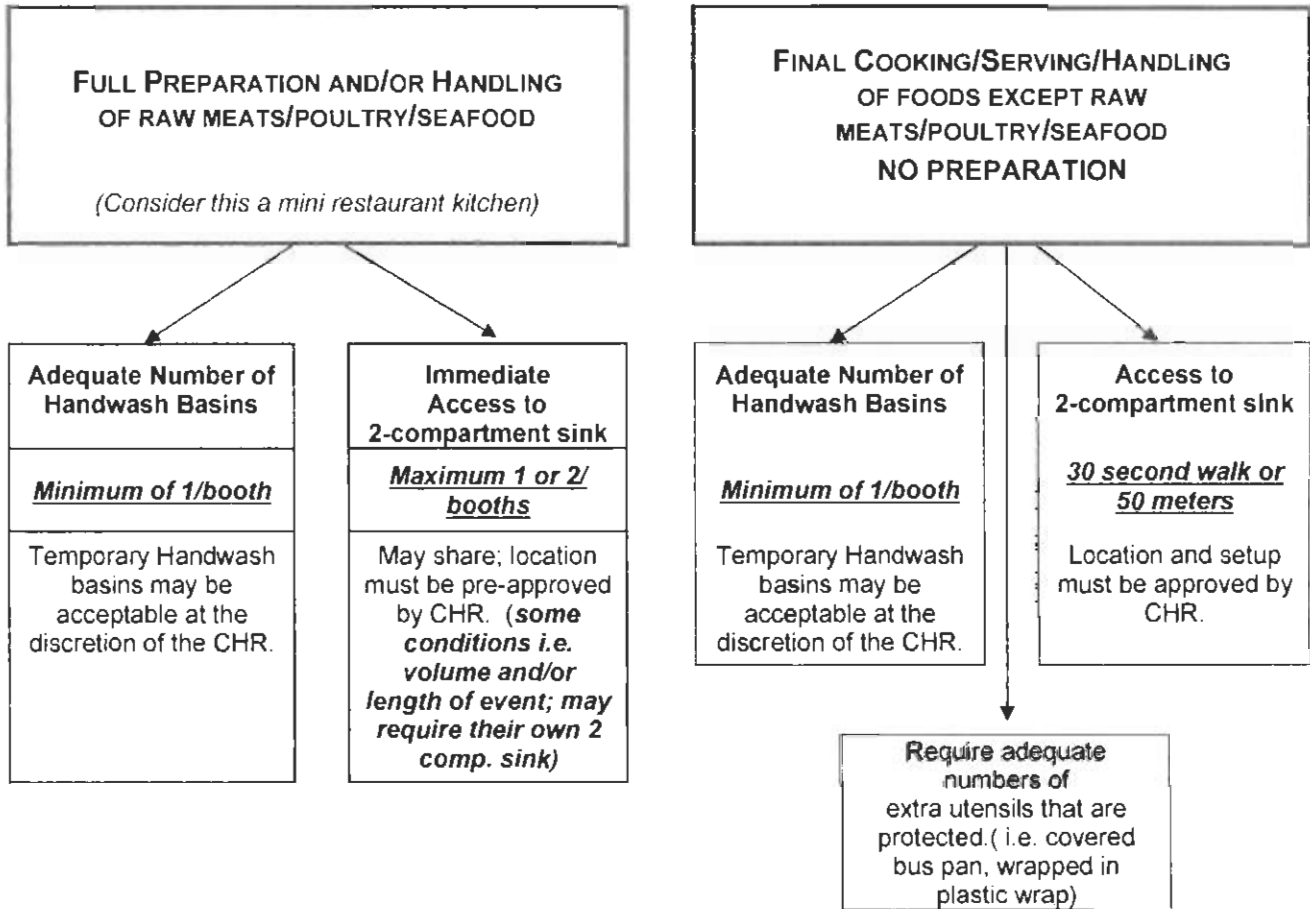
FULL PREPARATION AND/OR HANDLING OF RAW MEATS/POULTRY/SEAFOOD

(Consider this a mini restaurant kitchen)

Adequate Number of Handwash Basins

Minimum of 1/booth

Temporary Handwash basins may be acceptable at the discretion of the CHR.

Immediate Access to 2-compartment sink

Maximum 1 or 2/ booths

May share; location must be pre-approved by CHR. (some conditions i.e. volume and/or length of event; may require their own 2 comp. sink)

FINAL COOKING/SERVING/HANDLING OF FOODS EXCEPT RAW MEATS/POULTRY/SEAFOOD
NO PREPARATION

Adequate Number of Handwash Basins

Minimum of 1/booth

Temporary Handwash basins may be acceptable at the discretion of the CHR.

Access to 2-compartment sink

30 second walk or 50 meters

Location and setup must be approved by CHR.

Require adequate numbers of extra utensils that are protected.( i.e. covered bus pan, wrapped in plastic wrap)